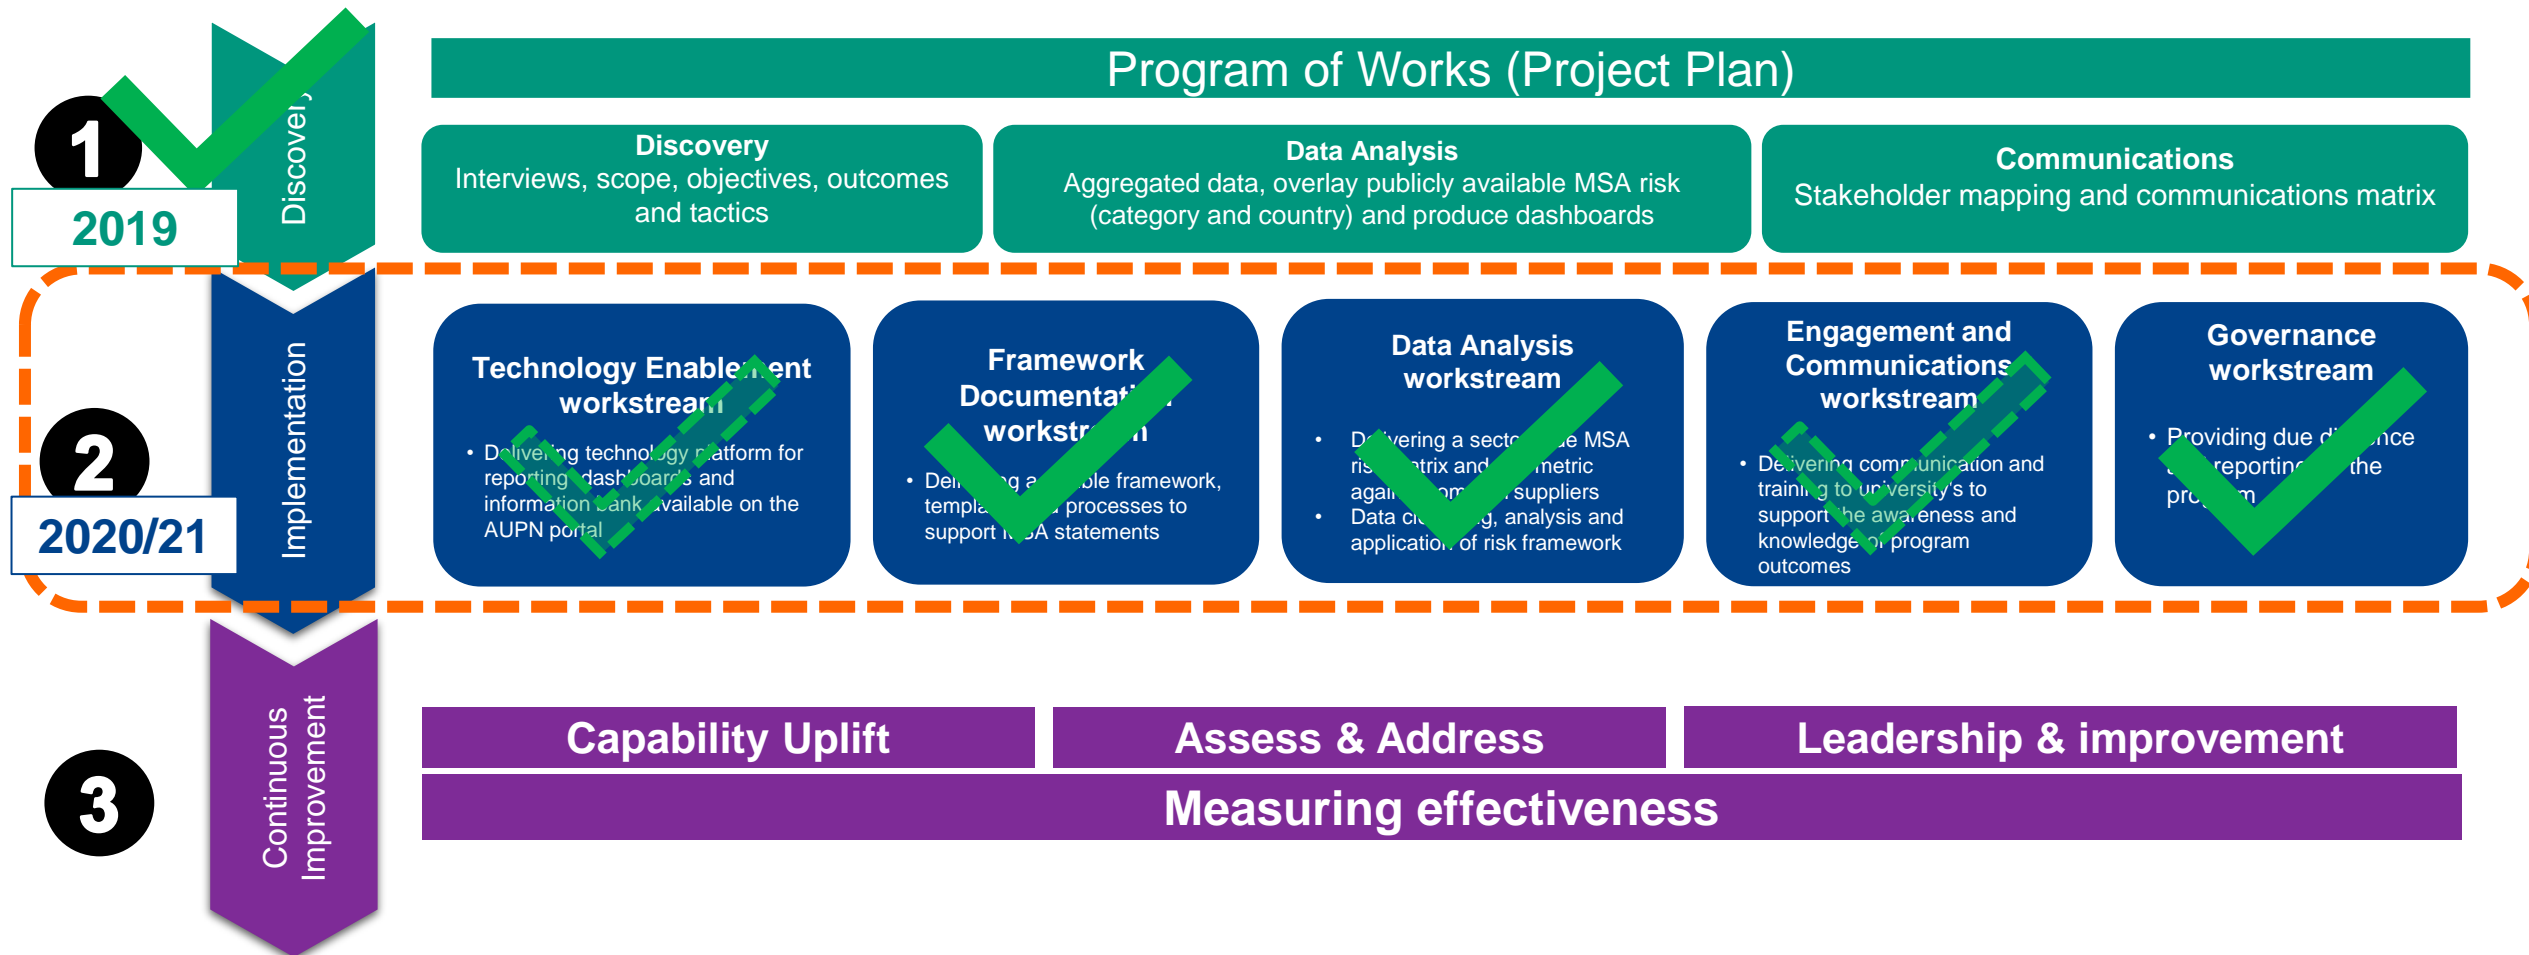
1

2019

Discovery

Program of Works (Project Plan)

Discovery
Interviews, scope, objectives, outcomes and tactics

Data Analysis
Aggregated data, overlay publicly available MSA risk (category and country) and produce dashboards

Communications
Stakeholder mapping and communications matrix

2

2020/21

Implementation

Technology Enablement workstream
• Delivering technology platform for reporting dashboards and information bank available on the AUPN portal

Framework Documentation workstream
• Del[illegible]g a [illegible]ble framework, templa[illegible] processes to support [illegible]A statements

Data Analysis workstream
• D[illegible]vering a secto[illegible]e MSA ris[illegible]trix and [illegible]metric agai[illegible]om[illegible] suppliers
• Data c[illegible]g, analysis and application of risk framework

Engagement and Communications workstream
• Delivering communication and training to university's to support the awareness and knowledge of program outcomes

Governance workstream
• Providing due d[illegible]nce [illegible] reportin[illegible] the pro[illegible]m

3

Continuous Improvement

Capability Uplift

Assess & Address

Leadership & improvement

Measuring effectiveness